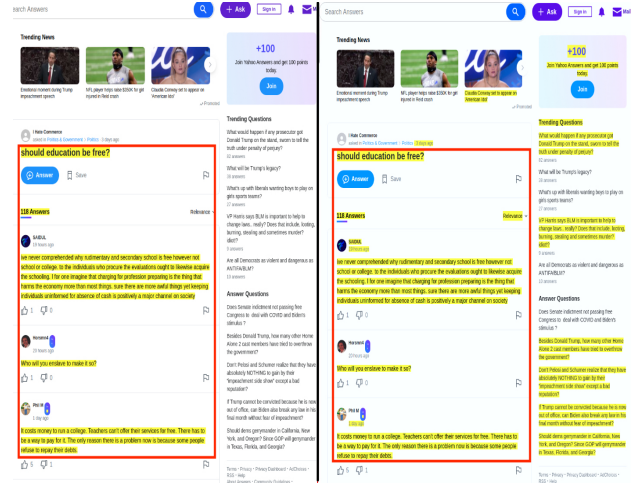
Search Answers

+ Ask

Sign in

Mail

Trending News

Emotional moment during Trump impeachment speech

NFL player helps raise $550K for girl injured in Reid crash

Claudia Conway set to appear on 'American Idol'

Promoted

+100

Join Yahoo Answers and get 100 points today.

Join

I Hate Commerce

asked in Politics & Government · Politics · 3 days ago

should education be free?

Answer

Save

118 Answers

Relevance

SABUL

10 hours ago

we never comprehended why rudimentary and secondary school is free however not school or college. to the individuals who procure the evaluations ought to likewise acquire the schooling. I for one imagine that charging for profession preparing is the thing that harms the economy more than most things. sure there are more awful things yet keeping individuals uninformed for absence of cash is positively a major channel on society

1 0

Raymond

19 hours ago

Who will you enslave to make it so?

1 0

Phil M

1 day ago

It costs money to run a college. Teachers can't offer their services for free. There has to be a way to pay for it. The only reason there is a problem now is because some people refuse to repay their debts.

5 1

Trending Questions

What would happen if any prosecutor got Donald Trump on the stand, sworn to tell the truth under penalty of perjury?

82 answers

Will there be Trump's legacy?

16 answers

What's up with liberals wanting boys to play on girls sports teams?

27 answers

VP Harris says BLM is important to help to change laws.. really? Does that include, looting, burning, stealing and sometimes murder? idiot?

14 answers

Are all Democrats as violent and dangerous as ANTIFA/BLM?

13 answers

Answer Questions

Does Senate indictment not passing free Congress to deal with COVID and Biden's stimulus ?

Besides Donald Trump, how many other Home Alone 2 cast members have tried to overthrow the government?

Don't Pelosi and Schumer realize that they have absolutely NOTHING to gain by their "impeachment side show" except a bad reputation?

If Trump cannot be convicted because he is now out of office, can Biden also break any law in his final month without fear of impeachment?

Should dems gerrymander in California, New York, and Oregon? Since GOP will gerrymander in Texas, Florida, and Georgia?

Terms · Privacy · Privacy Dashboard · AdChoices · RSS · Help

About Answers · Community Guidelines